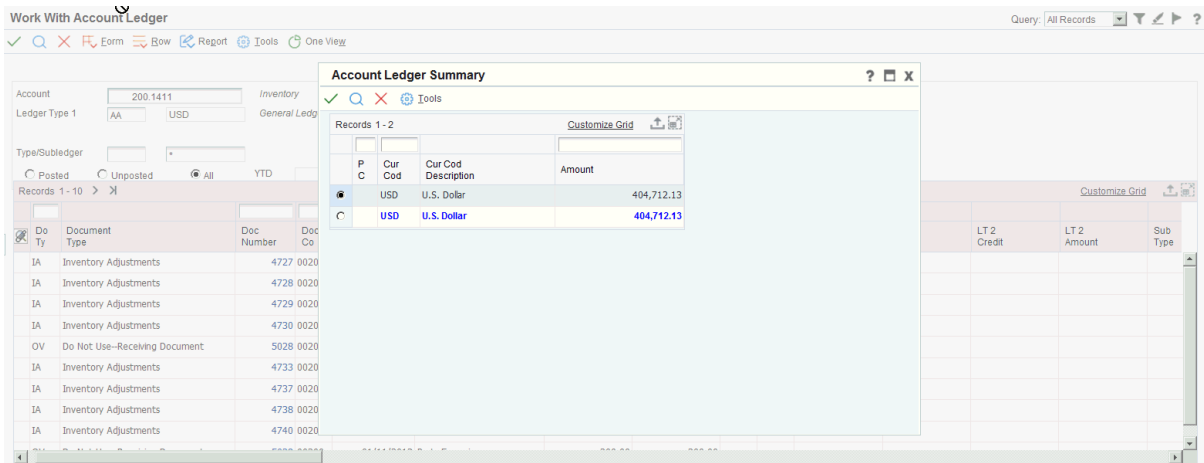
Work With Account Ledger

Query: All Records

✓ Form Row Report Tools One View

Account 200.1411 Inventory
Ledger Type 1 AA USD General Ledg

Type/Subledger *

Posted Unposted All YTD

Records 1 - 10

Customize Grid

| Do Ty | Document Type | Doc Number | Doc Co |
|---|---|---|---|
| IA | Inventory Adjustments | 4727 | 0020 |
| IA | Inventory Adjustments | 4728 | 0020 |
| IA | Inventory Adjustments | 4729 | 0020 |
| IA | Inventory Adjustments | 4730 | 0020 |
| OV | Do Not Use--Receiving Document | 5028 | 0020 |
| IA | Inventory Adjustments | 4733 | 0020 |
| IA | Inventory Adjustments | 4737 | 0020 |
| IA | Inventory Adjustments | 4738 | 0020 |
| IA | Inventory Adjustments | 4740 | 0020 |

LT 2 Credit | LT 2 Amount | Sub Type

Account Ledger Summary

Tools

Records 1 - 2

Customize Grid

| P C | Cur Cod | Cur Cod Description | Amount |
|---|---|---|---|
| | USD | U.S. Dollar | 404,712.13 |
| | USD | U.S. Dollar | 404,712.13 |